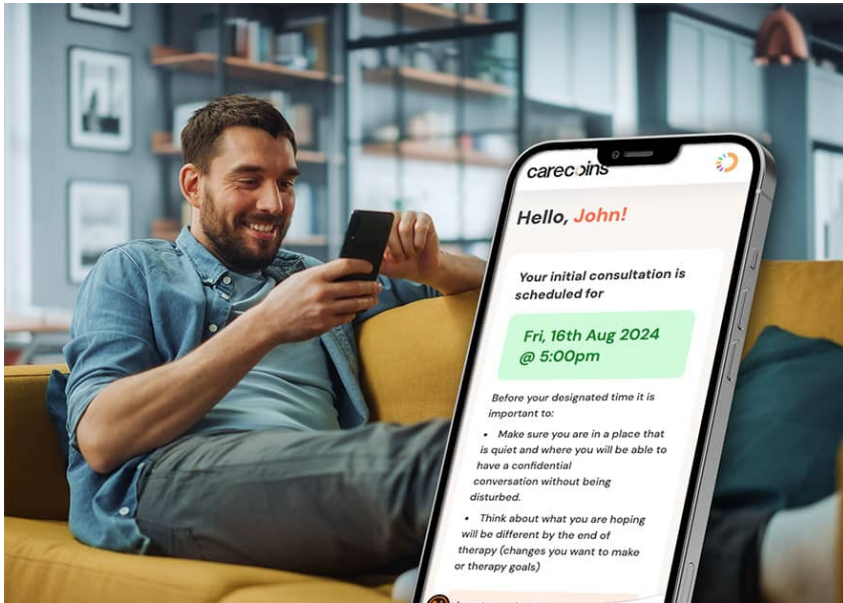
carecoins

Hello, John!

Your initial consultation is scheduled for

Fri, 16th Aug 2024 @ 5:00pm

Before your designated time it is important to:

• Make sure you are in a place that is quiet and where you will be able to have a confidential conversation without being disturbed.

• Think about what you are hoping will be different by the end of therapy (changes you want to make or therapy goals)